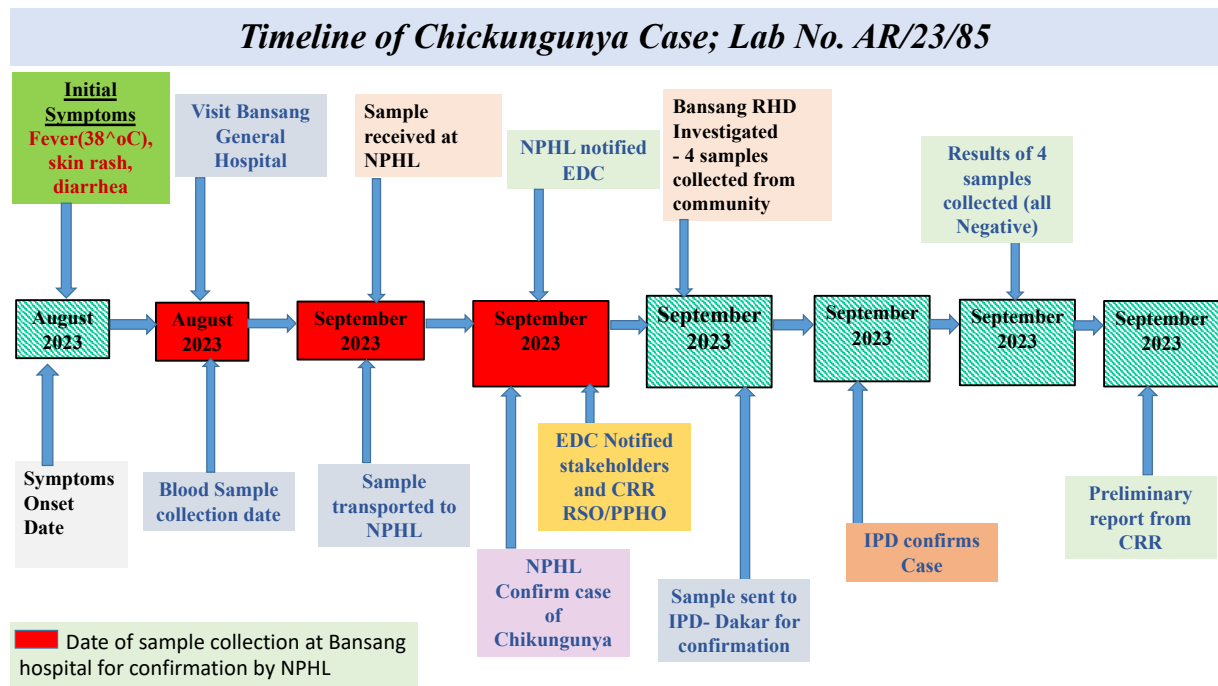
Timeline of Chickungunya Case; Lab No. AR/23/85

Initial Symptoms
Fever(38^oC), skin rash, diarrhea

Visit Bansang General Hospital

Sample received at NPHL

NPHL notified EDC

Bansang RHD Investigated
- 4 samples collected from community

Results of 4 samples collected (all Negative)

August 2023

August 2023

September 2023

September 2023

September 2023

September 2023

September 2023

September 2023

Symptoms Onset Date

Blood Sample collection date

Sample transported to NPHL

NPHL Confirm case of Chikungunya

EDC Notified stakeholders and CRR RSO/PPHO

Sample sent to IPD- Dakar for confirmation

IPD confirms Case

Preliminary report from CRR

Date of sample collection at Bansang hospital for confirmation by NPHL